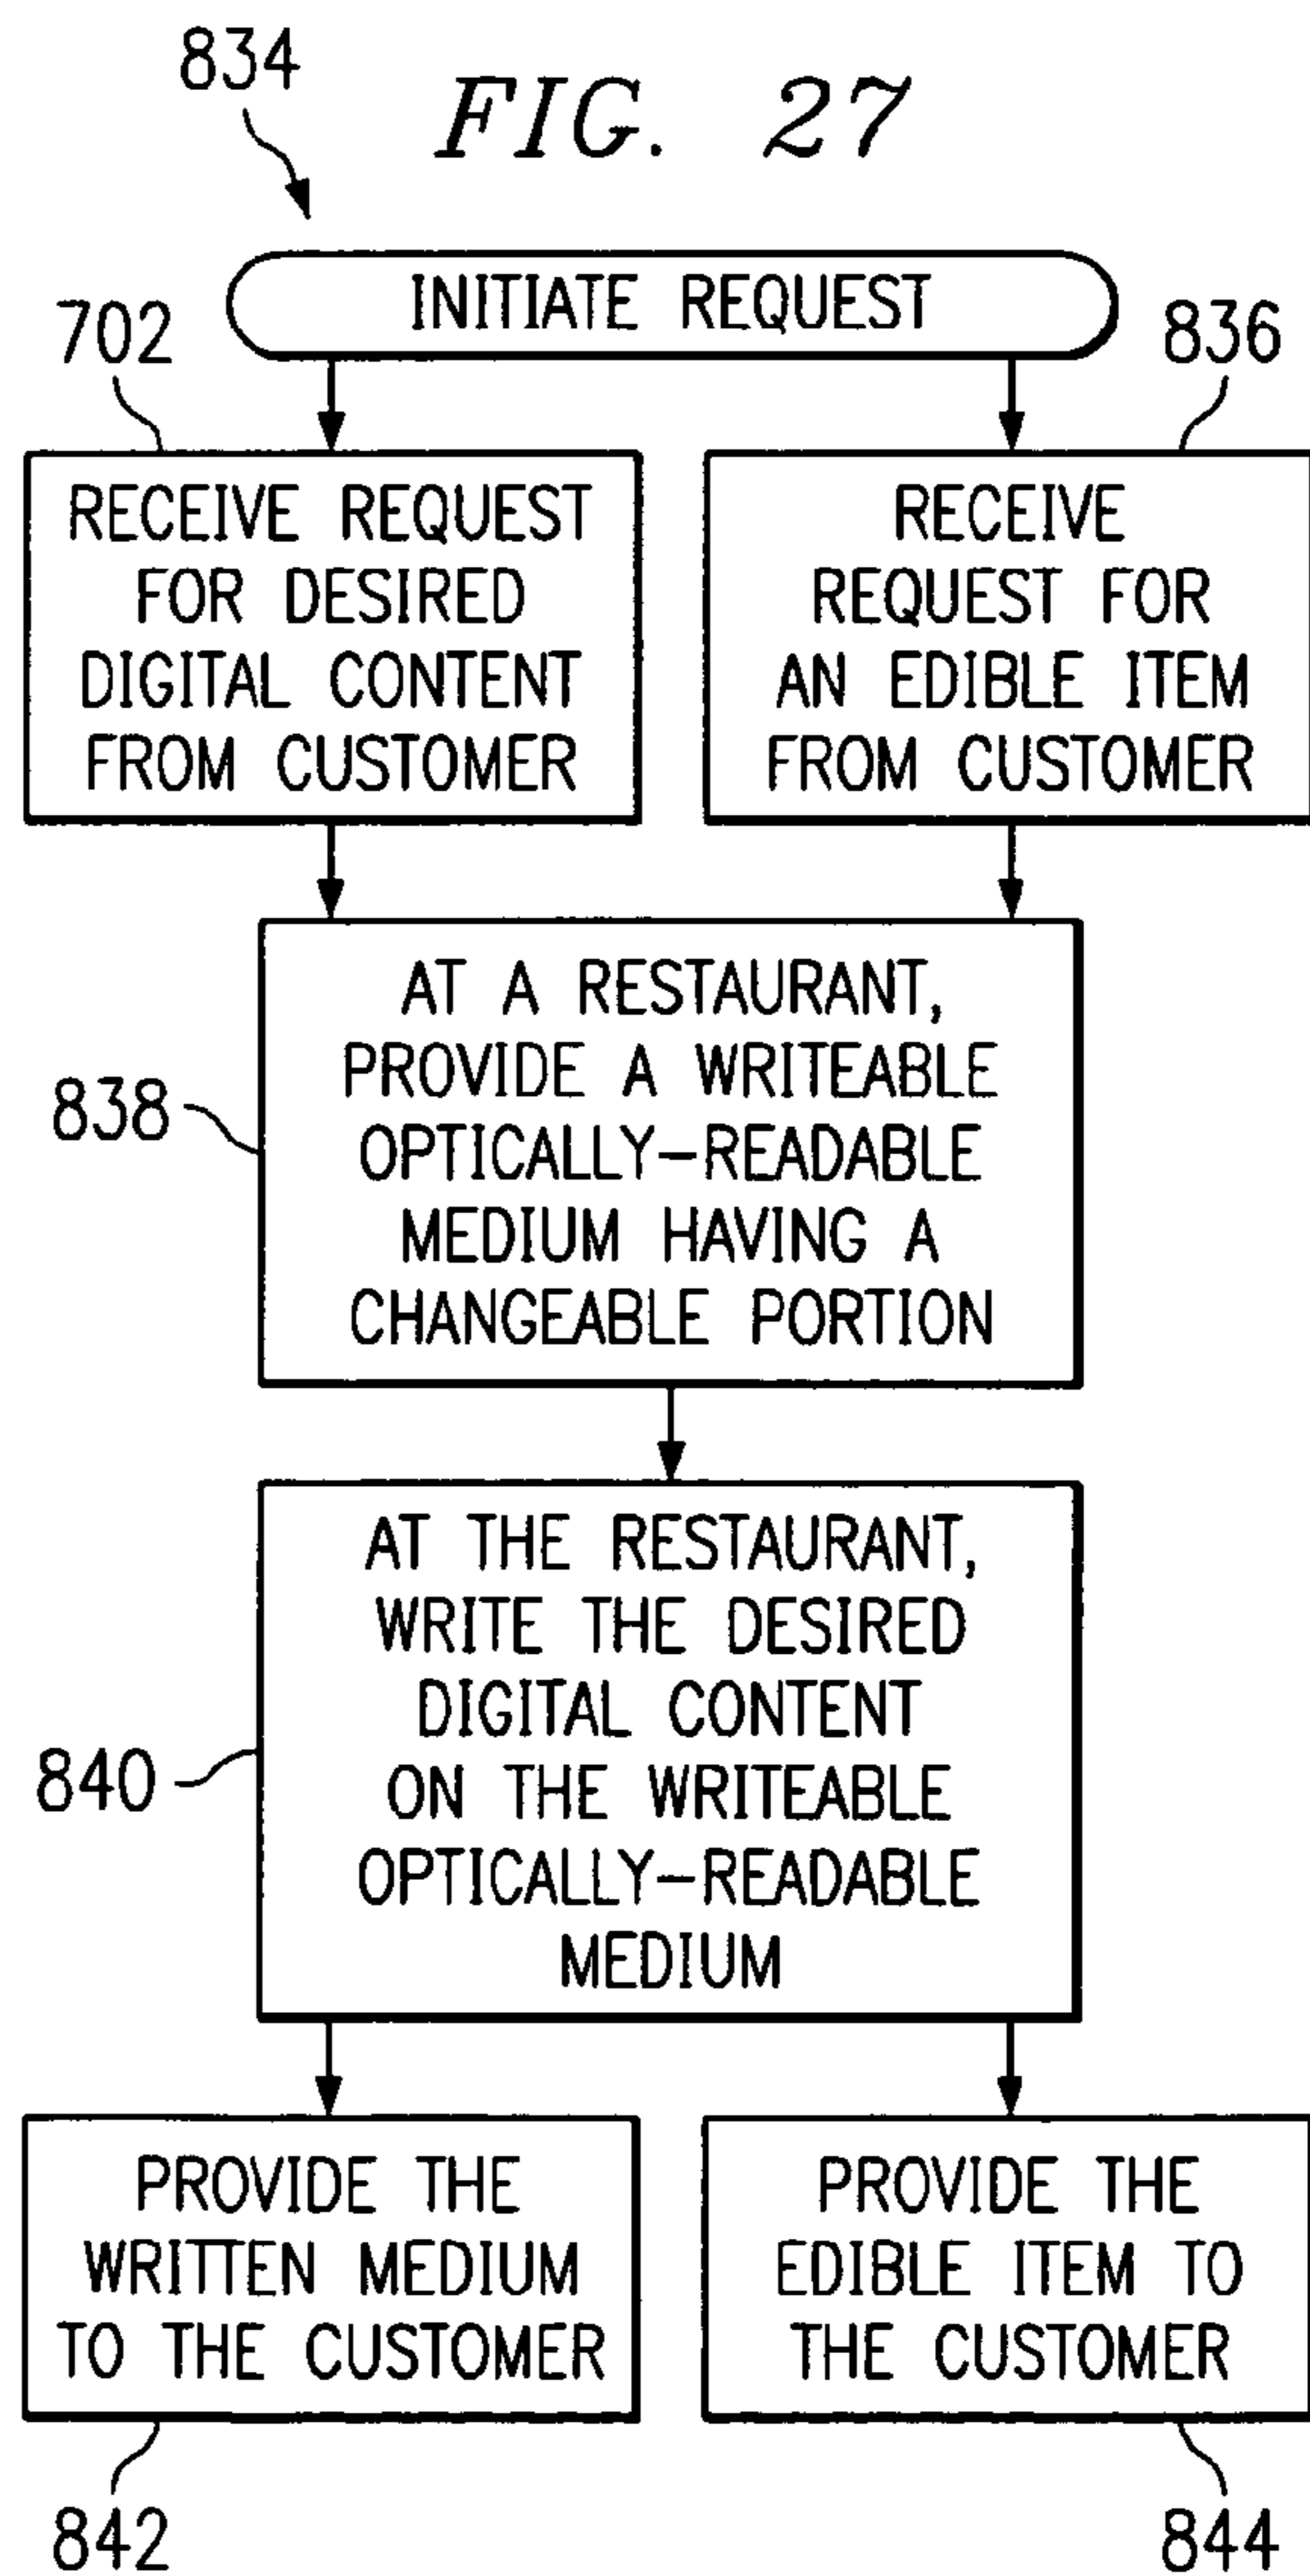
834

FIG. 27

INITIATE REQUEST

702

836

RECEIVE REQUEST FOR DESIRED DIGITAL CONTENT FROM CUSTOMER

RECEIVE REQUEST FOR AN EDIBLE ITEM FROM CUSTOMER

838

AT A RESTAURANT, PROVIDE A WRITEABLE OPTICALLY-READABLE MEDIUM HAVING A CHANGEABLE PORTION

840

AT THE RESTAURANT, WRITE THE DESIRED DIGITAL CONTENT ON THE WRITEABLE OPTICALLY-READABLE MEDIUM

PROVIDE THE WRITTEN MEDIUM TO THE CUSTOMER

PROVIDE THE EDIBLE ITEM TO THE CUSTOMER

842

844